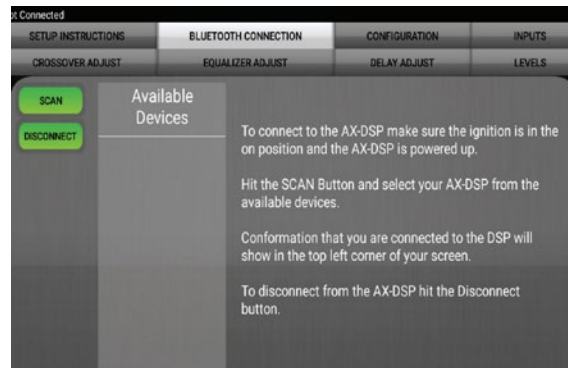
t Connected

SETUP INSTRUCTIONS | BLUETOOTH CONNECTION | CONFIGURATION | INPUTS

CROSSOVER ADJUST | EQUALIZER ADJUST | DELAY ADJUST | LEVELS

SCAN

DISCONNECT

Available Devices

To connect to the AX-DSP make sure the ignition is in the on position and the AX-DSP is powered up.

Hit the SCAN Button and select your AX-DSP from the available devices.

Conformation that you are connected to the DSP will show in the top left corner of your screen.

To disconnect from the AX-DSP hit the Disconnect button.